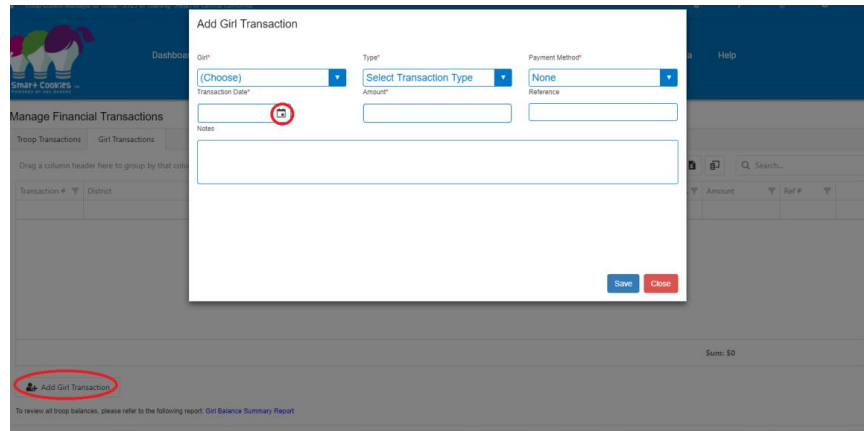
Add Girl Transaction

Girl*
(Choose)

Type*
Select Transaction Type

Payment Method*
None

Transaction Date*

Amount*

Reference

Notes

Save
Close

Smart Cookies

Dashboa

a

Help

Manage Financial Transactions

Troop Transactions
Girl Transactions

Drag a column header here to group by that colu

Search...

Transaction #
District

Amount
Ref #

Sum: $0

Add Girl Transaction

To review all troop balances, please refer to the following report: Girl Balance Summary Report